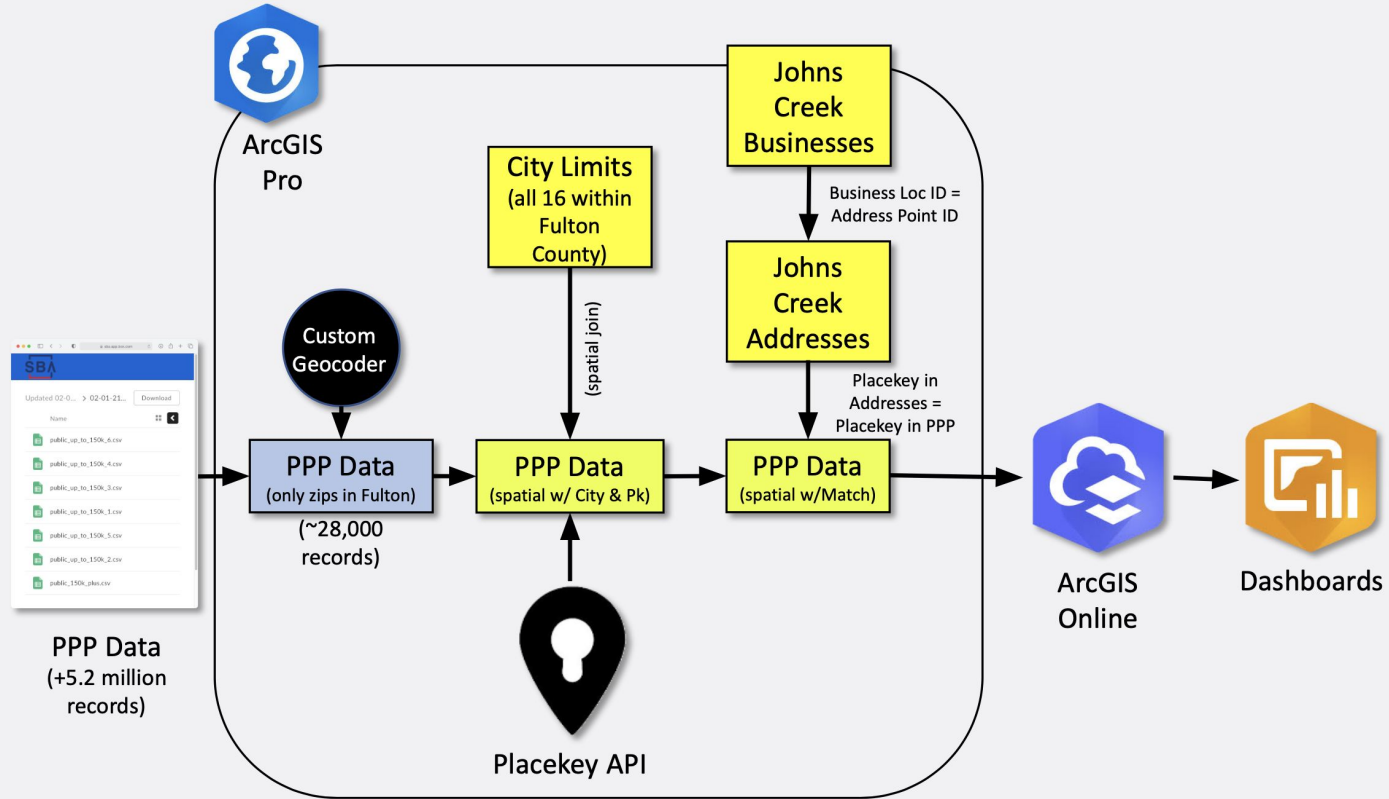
ArcGIS Pro

Johns Creek Businesses

Business Loc ID = Address Point ID

City Limits (all 16 within Fulton County)

Johns Creek Addresses

Custom Geocoder

(spatial join)

Placekey in Addresses = Placekey in PPP

SBA

Updated 02-0... > 02-01-21...

Download

Name

public_up_to_150k_6.csv
public_up_to_150k_4.csv
public_up_to_150k_3.csv
public_up_to_150k_1.csv
public_up_to_150k_5.csv
public_up_to_150k_2.csv
public_150k_plus.csv

PPP Data (only zips in Fulton)

(~28,000 records)

PPP Data (spatial w/ City & Pk)

PPP Data (spatial w/Match)

ArcGIS Online

Dashboards

PPP Data (+5.2 million records)

Placekey API